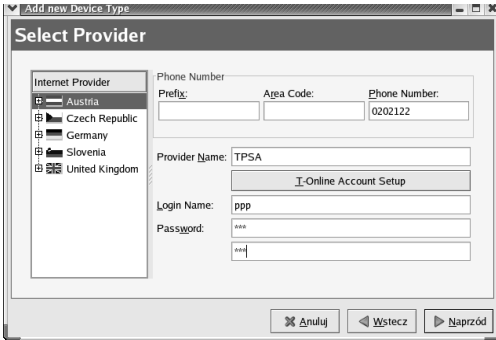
Add new Device Type

Select Provider

Internet Provider
Austria
Czech Republic
Germany
Slovenia
United Kingdom

Phone Number
Prefix:
Area Code:
Phone Number:
0202122

Provider Name: TPSA
T-Online Account Setup
Login Name: ppp
Password: ***
***

Anuluj
Wstecz
Naprzód